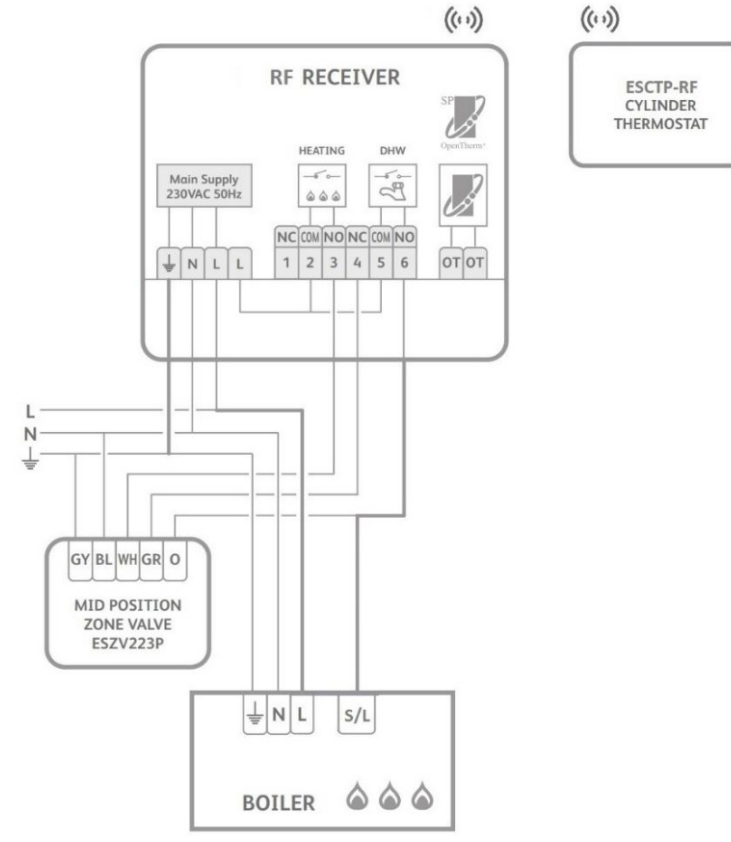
RF RECEIVER

ESCTP-RF
CYLINDER
THERMOSTAT

SP
OpenTherm

HEATING

DHW

Main Supply
230VAC 50Hz

N L L

NC COM NO NC COM NO
1 2 3 4 5 6

OT OT

L
N

GY BL WH GR O

MID POSITION
ZONE VALVE
ESZV223P

N L S/L

BOILER